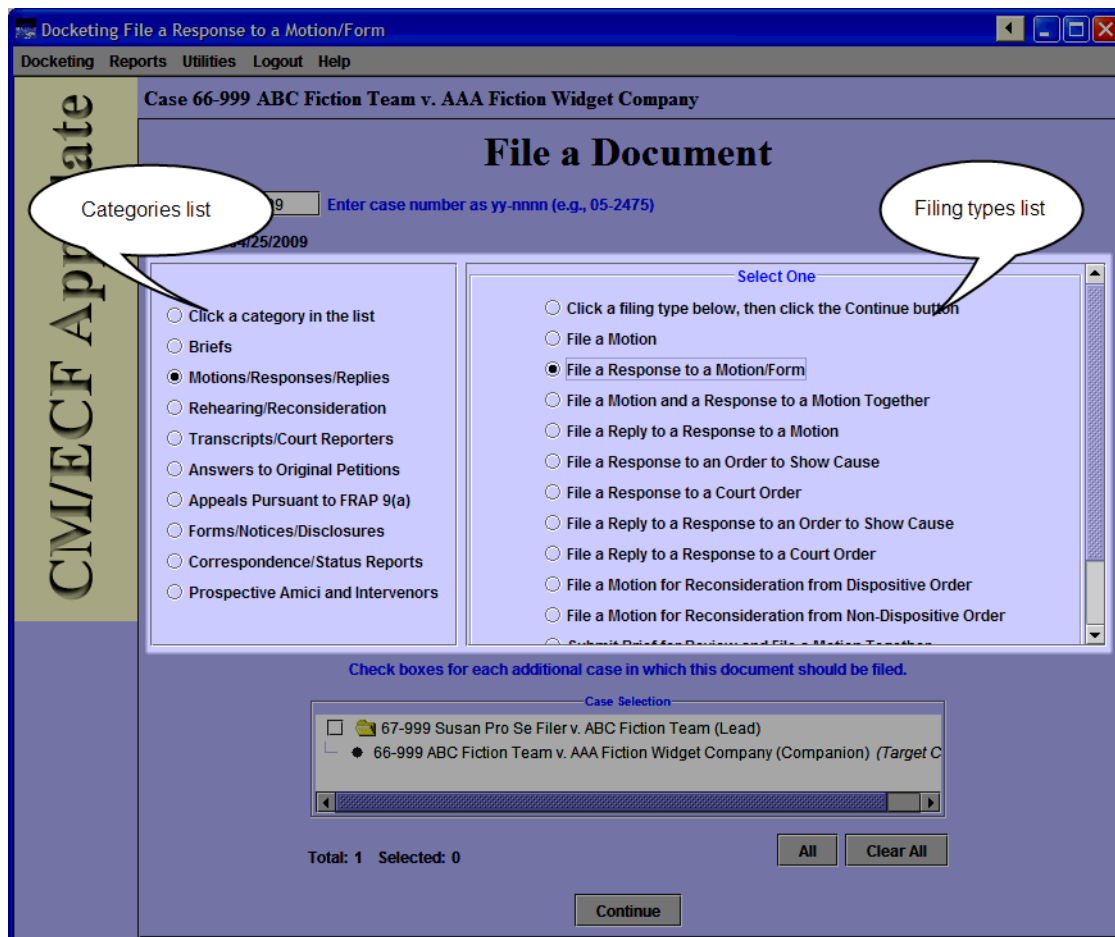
Docketing File a Response to a Motion/Form

Docketing Reports Utilities Logout Help

CM/ECF Appellate

Case 66-999 ABC Fiction Team v. AAA Fiction Widget Company

File a Document

Categories list

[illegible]9 Enter case number as yy-nnnn (e.g., 05-2475)

Filing types list

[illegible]4/25/2009

Click a category in the list
Briefs
Motions/Responses/Replies
Rehearing/Reconsideration
Transcripts/Court Reporters
Answers to Original Petitions
Appeals Pursuant to FRAP 9(a)
Forms/Notices/Disclosures
Correspondence/Status Reports
Prospective Amici and Intervenors

Select One

Click a filing type below, then click the Continue button
File a Motion
File a Response to a Motion/Form
File a Motion and a Response to a Motion Together
File a Reply to a Response to a Motion
File a Response to an Order to Show Cause
File a Response to a Court Order
File a Reply to a Response to an Order to Show Cause
File a Reply to a Response to a Court Order
File a Motion for Reconsideration from Dispositive Order
File a Motion for Reconsideration from Non-Dispositive Order
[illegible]

Check boxes for each additional case in which this document should be filed.

Case Selection

67-999 Susan Pro Se Filer v. ABC Fiction Team (Lead)
66-999 ABC Fiction Team v. AAA Fiction Widget Company (Companion) (Target C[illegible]

Total: 1 Selected: 0

All Clear All

Continue